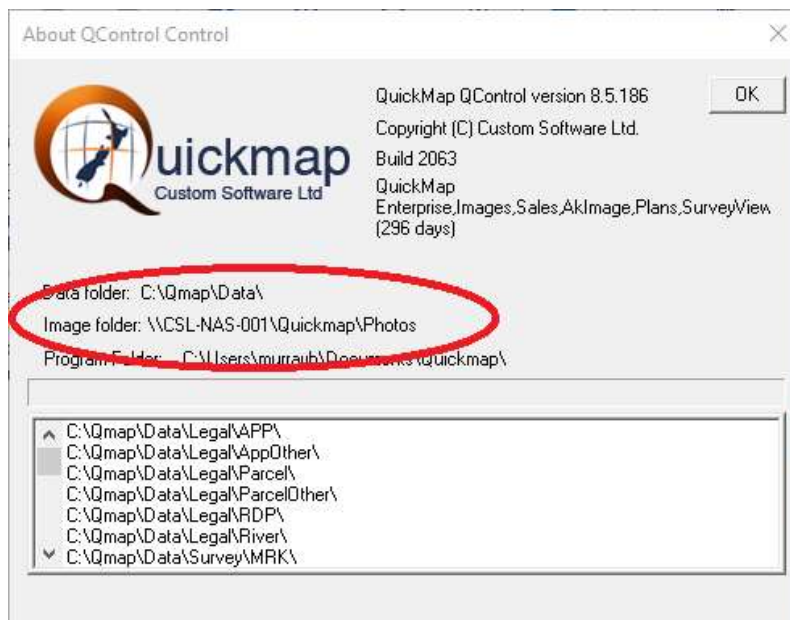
About QControl Control

uickmap
Custom Software Ltd

QuickMap QControl version 8.5.186
Copyright (C) Custom Software Ltd.
Build 2063
QuickMap
Enterprise,Images,Sales,AkImage,Plans,SurveyView (296 days)

OK

Data folder: C:\Qmap\Data\
Image folder: \\CSL-NAS-001\Quickmap\Photos
Program Folder: C:\Users\murraub\Documents\Quickmap\

C:\Qmap\Data\Legal\APP\
C:\Qmap\Data\Legal\AppOther\
C:\Qmap\Data\Legal\Parcel\
C:\Qmap\Data\Legal\ParcelOther\
C:\Qmap\Data\Legal\RDP\
C:\Qmap\Data\Legal\River\
C:\Qmap\Data\Survey\MRK\